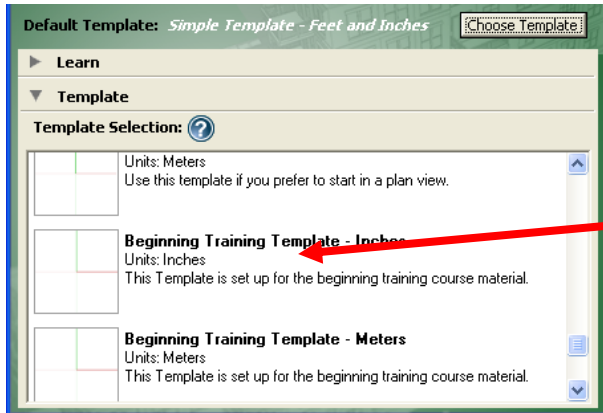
Default Template: Simple Template - Feet and Inches

Choose Template

Learn

Template

Template Selection:

Units: Meters
Use this template if you prefer to start in a plan view.

Beginning Training Template - Inches
Units: Inches
This Template is set up for the beginning training course material.

Beginning Training Template - Meters
Units: Meters
This Template is set up for the beginning training course material.